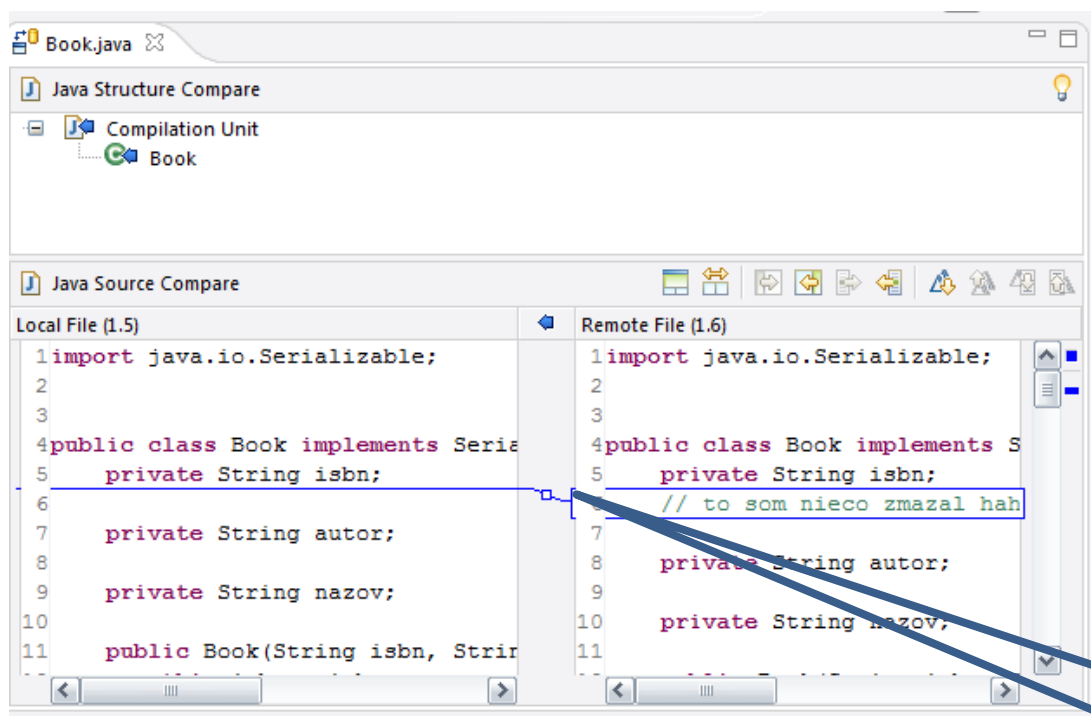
Book.java

Java Structure Compare

Compilation Unit
Book

Java Source Compare

Local File (1.5)

1 import java.io.Serializable;
2
3
4 public class Book implements Seria
5 private String isbn;
6
7 private String autor;
8
9 private String nazov;
10
11 public Book(String isbn, Strin

Remote File (1.6)

1 import java.io.Serializable;
2
3
4 public class Book implements S
5 private String isbn;
6 // to som nieco zmazal hah
7
8 private String autor;
9
10 private String nazov;
11